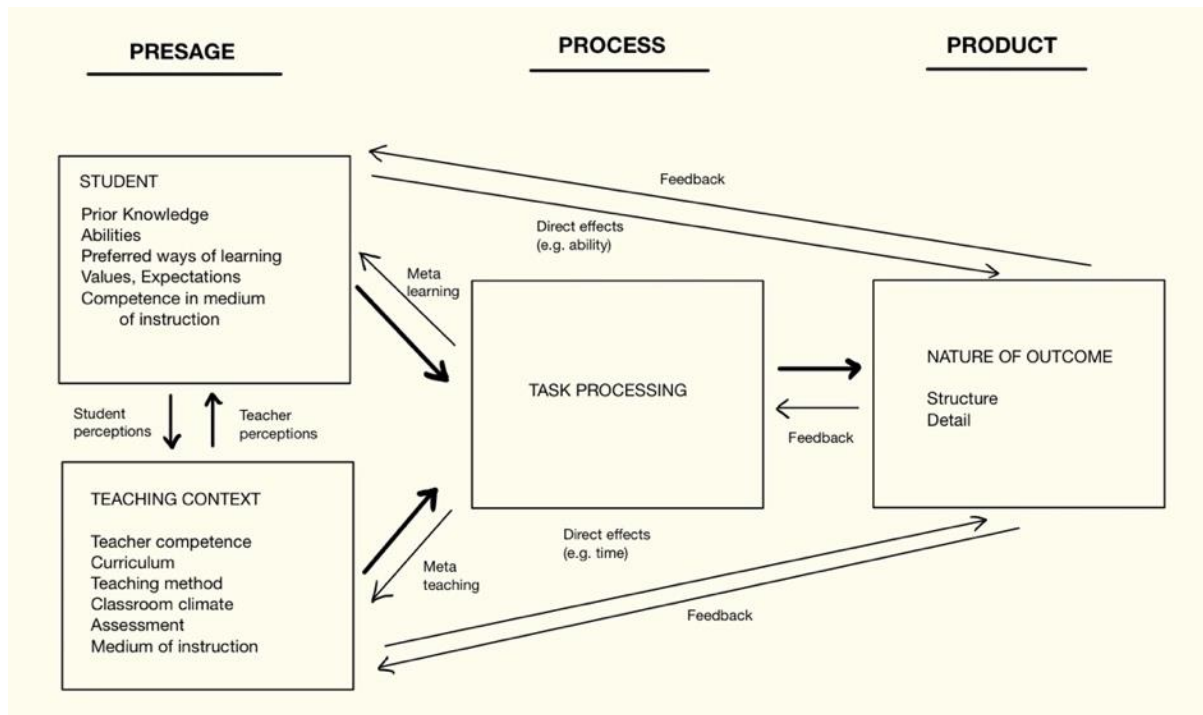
PRESAGE

PROCESS

PRODUCT

STUDENT

Prior Knowledge
Abilities
Preferred ways of learning
Values, Expectations
Competence in medium of instruction

Feedback

Direct effects
(e.g. ability)

Meta learning

TASK PROCESSING

NATURE OF OUTCOME

Structure
Detail

Feedback

Student perceptions

Teacher perceptions

TEACHING CONTEXT

Teacher competence
Curriculum
Teaching method
Classroom climate
Assessment
Medium of instruction

Meta teaching

Direct effects
(e.g. time)

Feedback